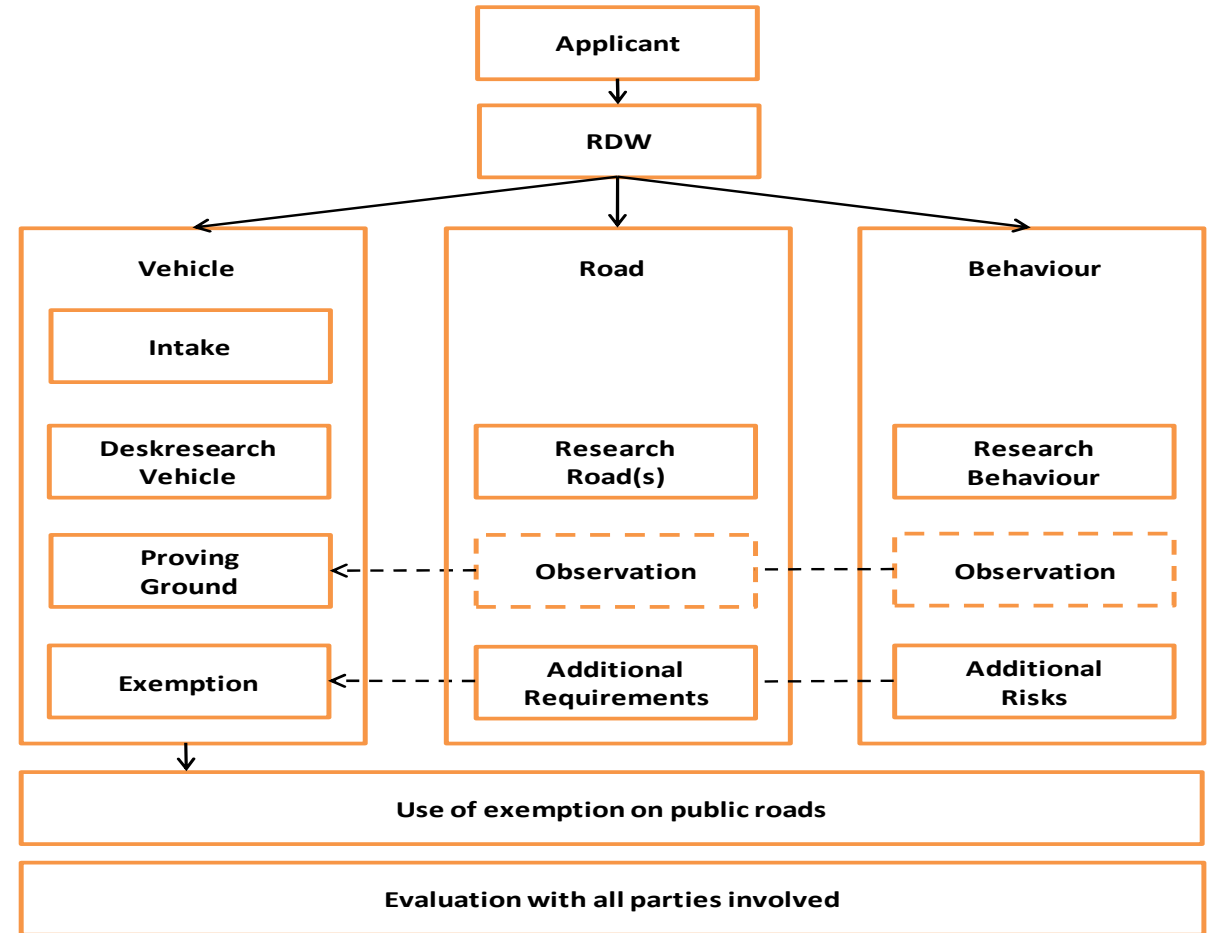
Applicant

RDW

Vehicle

Intake

Deskresearch Vehicle

Proving Ground

Exemption

Road

Research Road(s)

Observation

Additional Requirements

Behaviour

Research Behaviour

Observation

Additional Risks

Use of exemption on public roads

Evaluation with all parties involved